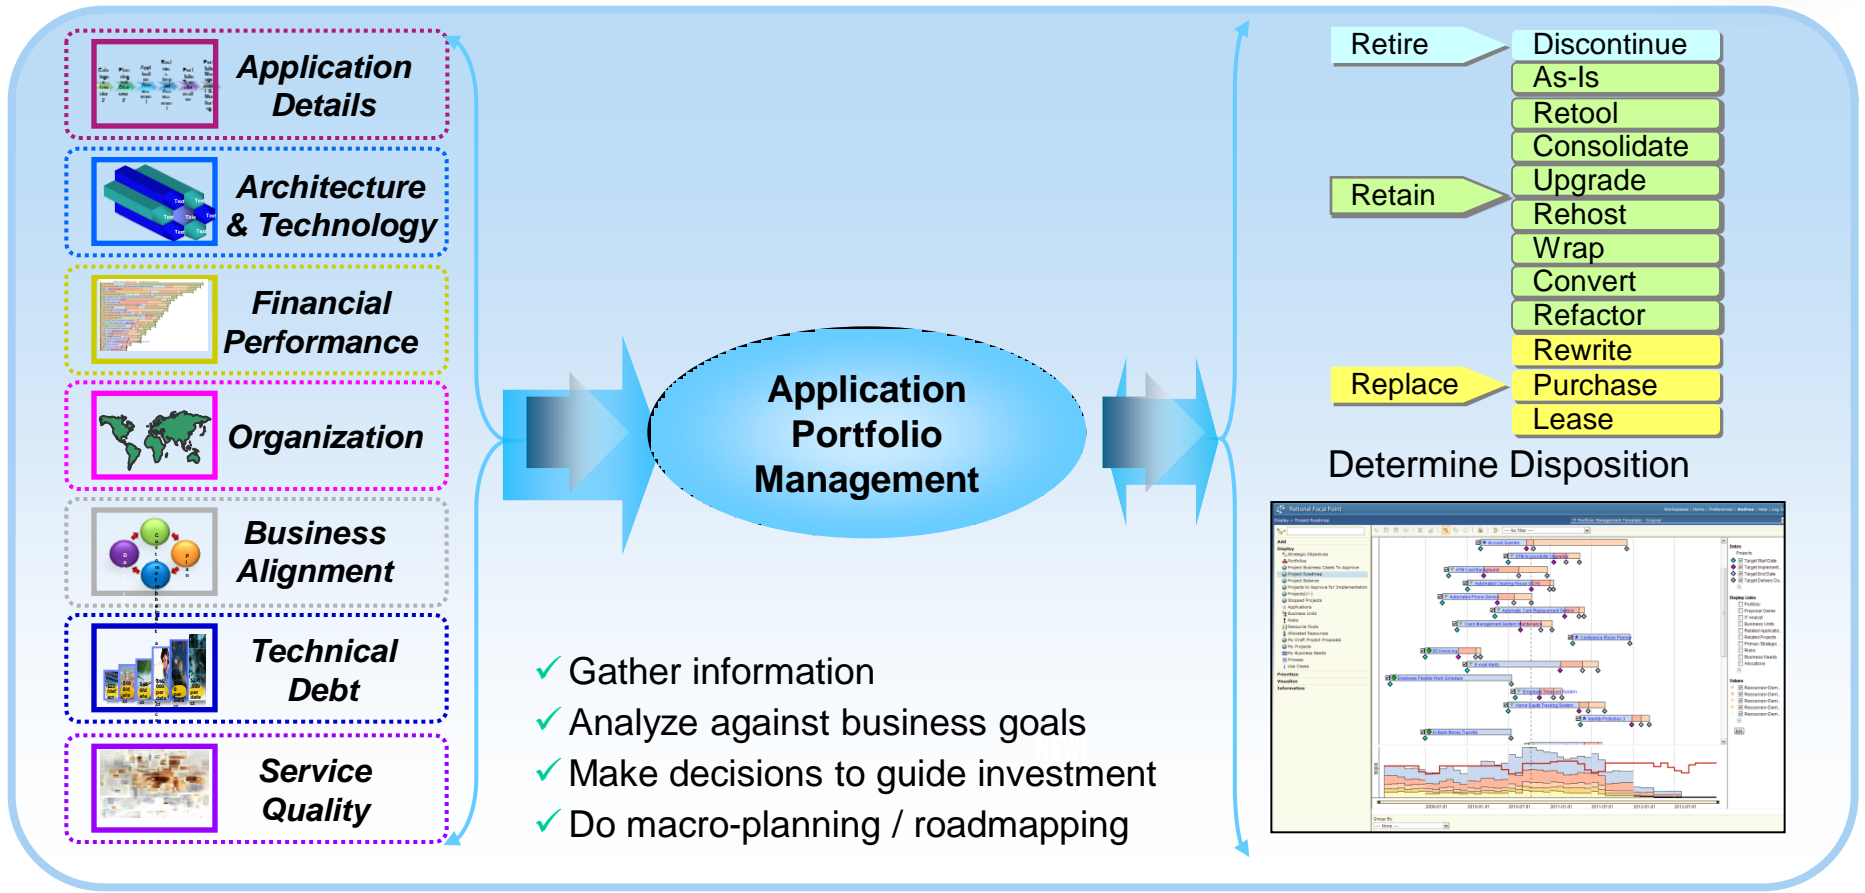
Application Details

Architecture & Technology

Financial Performance

Organization

Business Alignment

Technical Debt

Service Quality

Application Portfolio Management

Retire

Retain

Replace

Discontinue

As-Is

Retool

Consolidate

Upgrade

Rehost

Wrap

Convert

Refactor

Rewrite

Purchase

Lease

Determine Disposition

✓ Gather information
✓ Analyze against business goals
✓ Make decisions to guide investment
✓ Do macro-planning / roadmapping